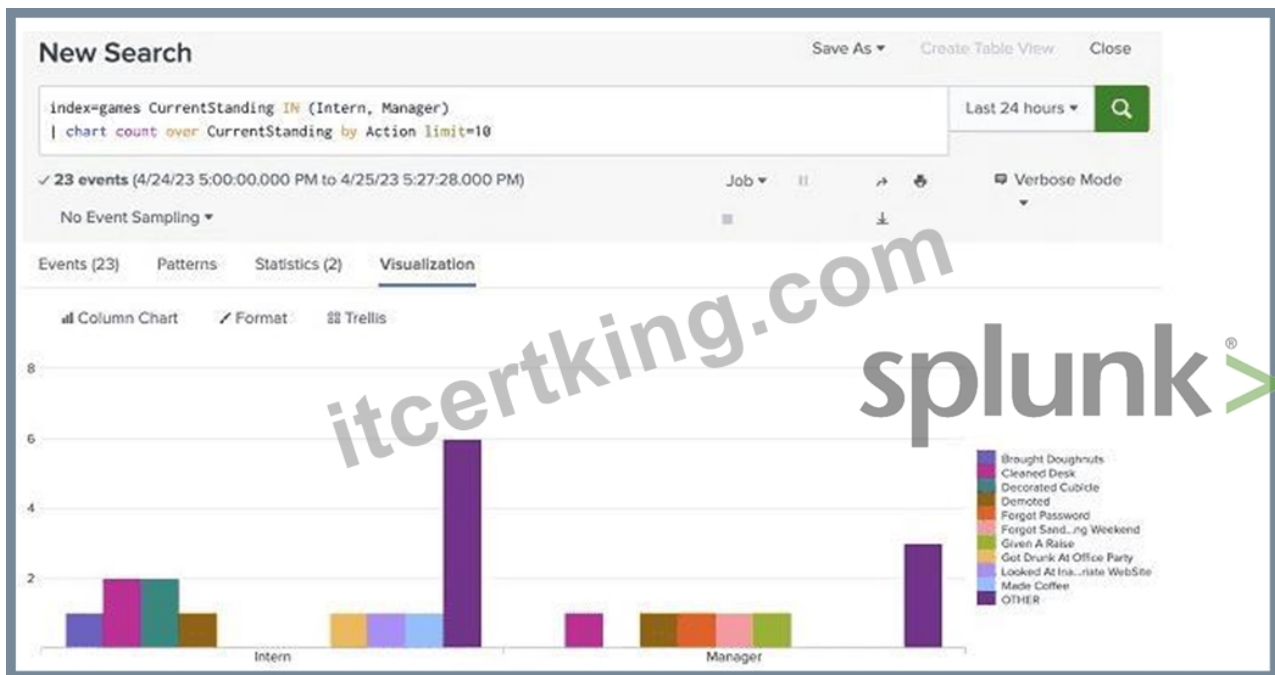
New Search

Save As ▾ Create Table View Close

index=games CurrentStanding IN (Intern, Manager)
| chart count over CurrentStanding by Action limit=10

Last 24 hours ▾

✓ 23 events (4/24/23 5:00:00.000 PM to 4/25/23 5:27:28.000 PM)

Job ▾

Verbose Mode ▾

No Event Sampling ▾

Events (23) Patterns Statistics (2) Visualization

Column Chart Format Trellis

itcertking.com

splunk>

8
6
4
2

Intern Manager

Braught Doughnuts
Cleaned Desk
Decorated Cubicle
Demoted
Forgot Password
Forgot Sand...ng Weekend
Given A Raise
Got Drunk At Office Party
Looked At Ina...riate WebSite
Made Coffee
OTHER